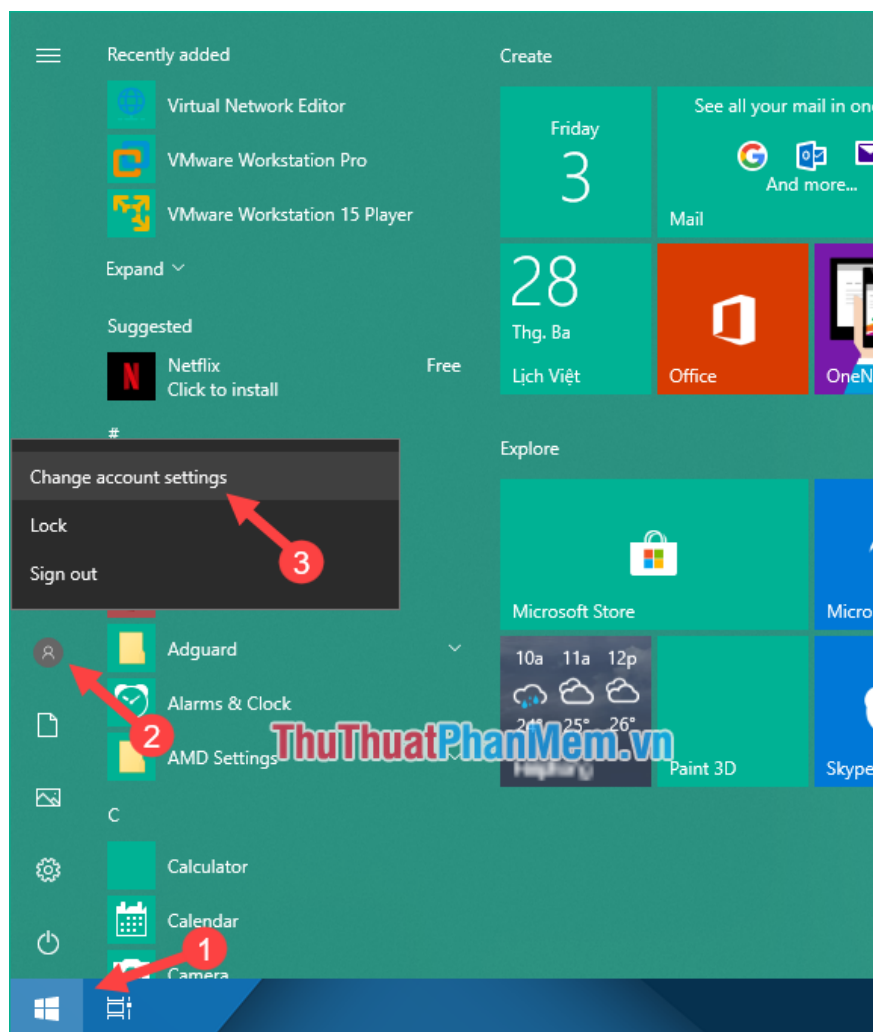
Recently added

Virtual Network Editor

VMware Workstation Pro

VMware Workstation 15 Player

Expand

Suggested

Netflix
Click to install
Free

#

Change account settings

Lock

Sign out

3

2

Adguard

Alarms & Clock

AMD Settings

C

Calculator

Calendar

Camera

1

Create

Friday
3

See all your mail in one
And more...
Mail

28
Thg. Ba
Lịch Việt

Office

OneN

Explore

Microsoft Store

Micro

10a 11a 12p
24° 25° 26°
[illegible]

Paint 3D

Skype

ThuThuatPhanMem.vn